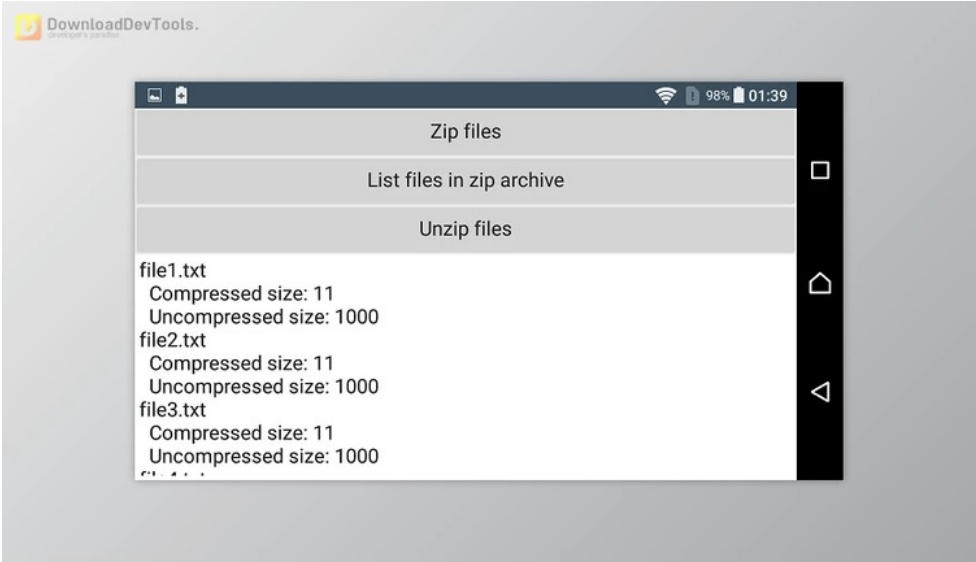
DownloadDevTools.
developer's paradise

98% 01:39

Zip files

List files in zip archive

Unzip files

file1.txt
Compressed size: 11
Uncompressed size: 1000
file2.txt
Compressed size: 11
Uncompressed size: 1000
file3.txt
Compressed size: 11
Uncompressed size: 1000
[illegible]